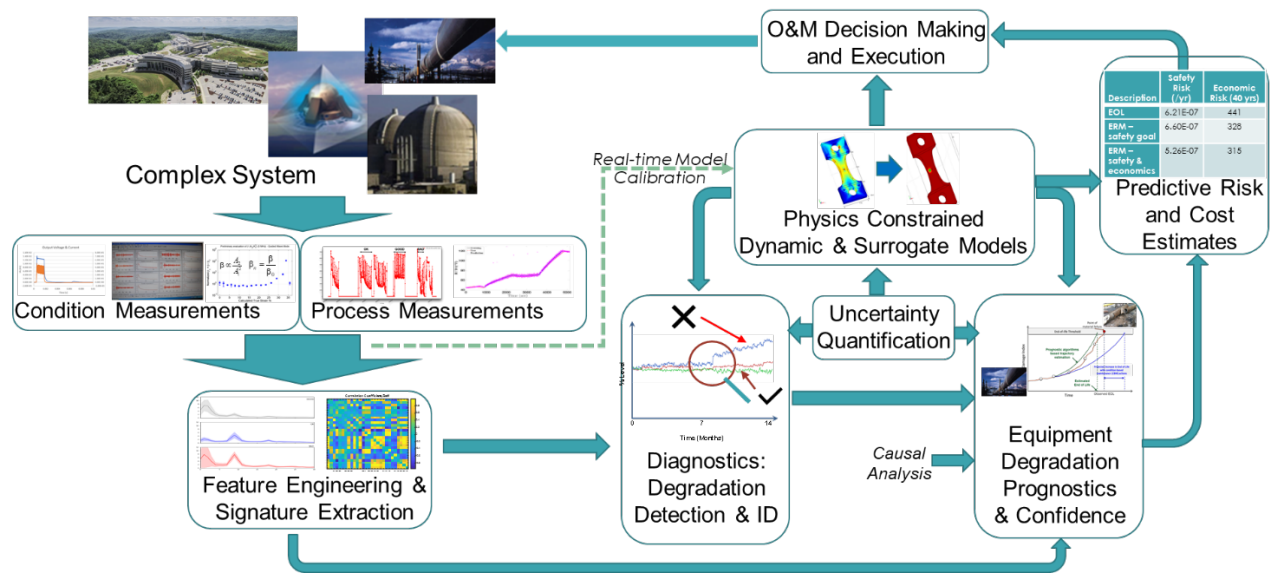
O&M Decision Making and Execution

| Description | Safety Risk (/yr) | Economic Risk (40 yrs) |
|---|---|---|
| EOL | 6.21E-07 | 441 |
| ERM – safety goal | 6.60E-07 | 328 |
| ERM – safety & economics | 5.26E-07 | 315 |

Predictive Risk and Cost Estimates

Complex System

Real-time Model Calibration

Physics Constrained Dynamic & Surrogate Models

Condition Measurements

Process Measurements

Uncertainty Quantification

Time (Months)

0

7

14

Feature Engineering & Signature Extraction

Diagnostics: Degradation Detection & ID

Causal Analysis

Equipment Degradation Prognostics & Confidence